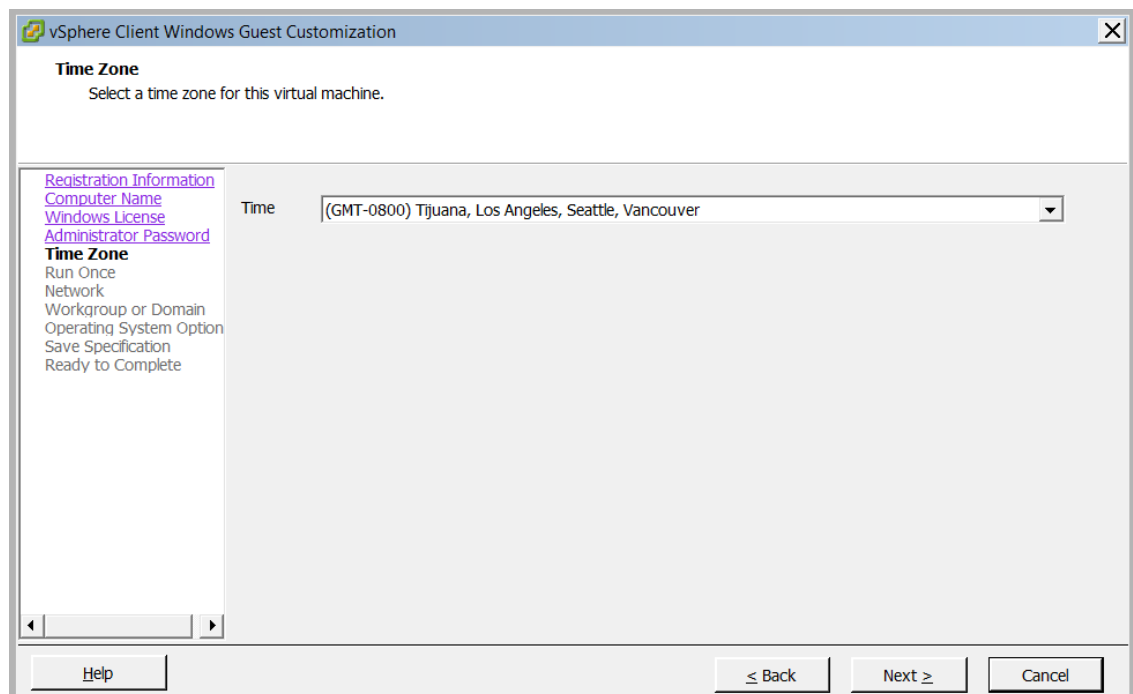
vSphere Client Windows Guest Customization

Time Zone
Select a time zone for this virtual machine.

Registration Information
Computer Name
Windows License
Administrator Password
Time Zone
Run Once
Network
Workgroup or Domain
Operating System Option
Save Specification
Ready to Complete

Time (GMT-0800) Tijuana, Los Angeles, Seattle, Vancouver

Help

< Back

Next >

Cancel